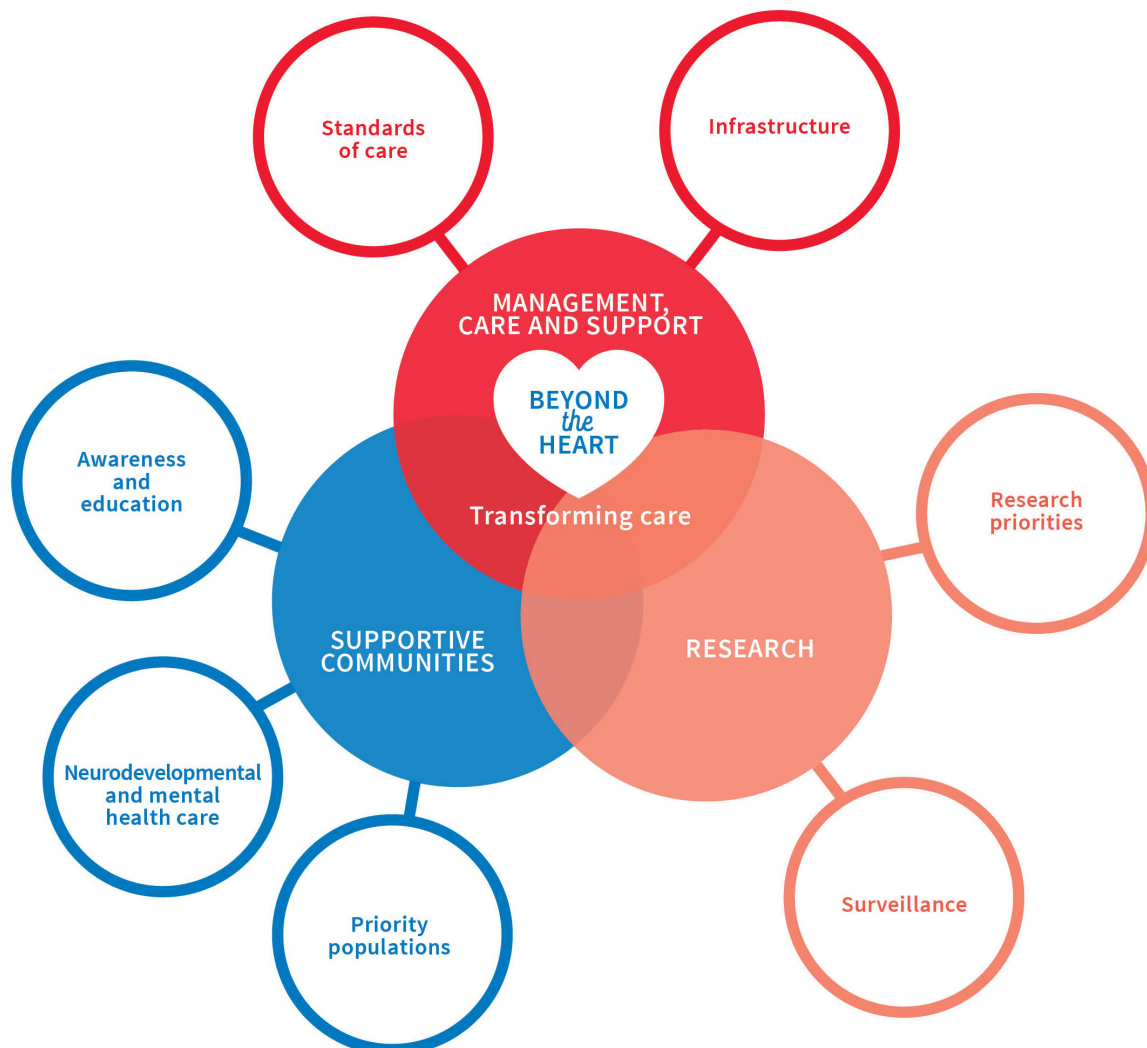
Standards of care

Infrastructure

MANAGEMENT, CARE AND SUPPORT

BEYOND the HEART

Transforming care

Awareness and education

Research priorities

SUPPORTIVE COMMUNITIES

RESEARCH

Neurodevelopmental and mental health care

Priority populations

Surveillance